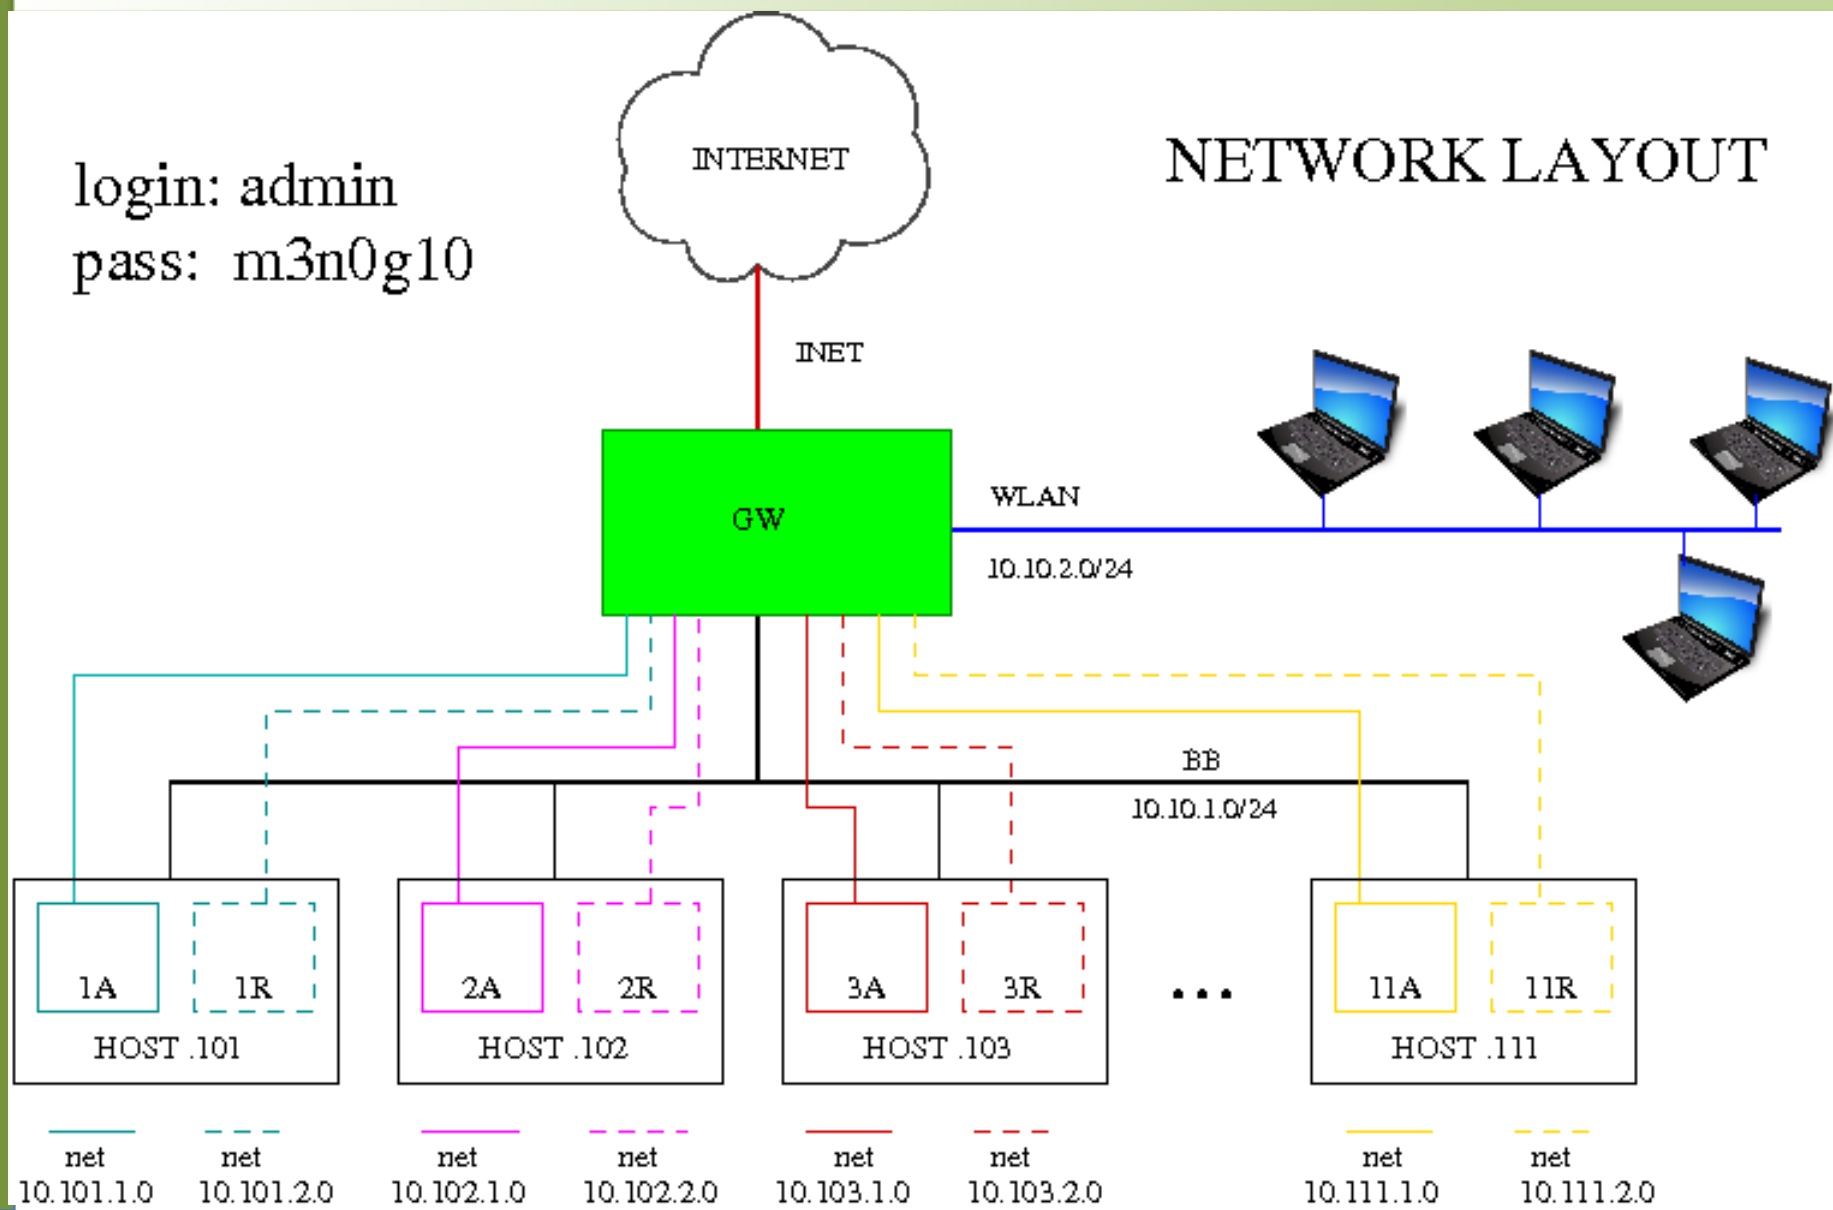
login: admin
pass: m3n0g10

INTERNET

NETWORK LAYOUT

INET

GW

WLAN

10.10.2.0/24

BB

10.10.1.0/24

1A

1R

HOST .101

2A

2R

HOST .102

3A

3R

HOST .103

...

11A

11R

HOST .111

net 10.101.1.0

net 10.101.2.0

net 10.102.1.0

net 10.102.2.0

net 10.103.1.0

net 10.103.2.0

net 10.111.1.0

net 10.111.2.0